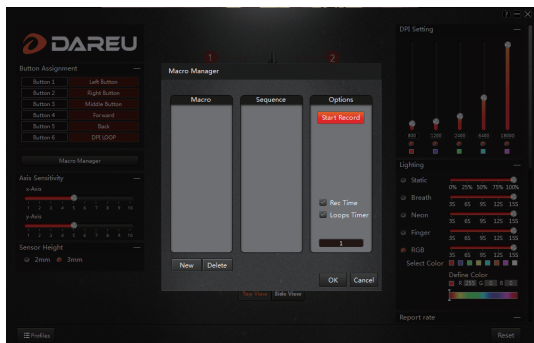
? — ×

DAREU

Button Assignment —

| | |
|---|---|
| Button 1 | Left Button |
| Button 2 | Right Button |
| Button 3 | Middle Button |
| Button 4 | Forward |
| Button 5 | Back |
| Button 6 | DPI LOOP |

Macro Manager

Axis Sensitivity —

x-Axis

1 2 3 4 5 6 7 8 9 10

y-Axis

1 2 3 4 5 6 7 8 9 10

Sensor Height —

2mm 3mm

1 2

Macro Manager

Macro

Sequence

Options

Start Record

Rec Time

Loops Timer

1

New Delete

OK Cancel

Top View Side View

DPI Setting —

800 1200 2400 6400 16000

Lighting —

Static

0% 25% 50% 75% 100%

Breath

35 65 95 125 155

Neon

35 65 95 125 155

Finger

35 65 95 125 155

RGB

35 65 95 125 155

Select Color

Define Color

Report rate —

Profiles

Reset